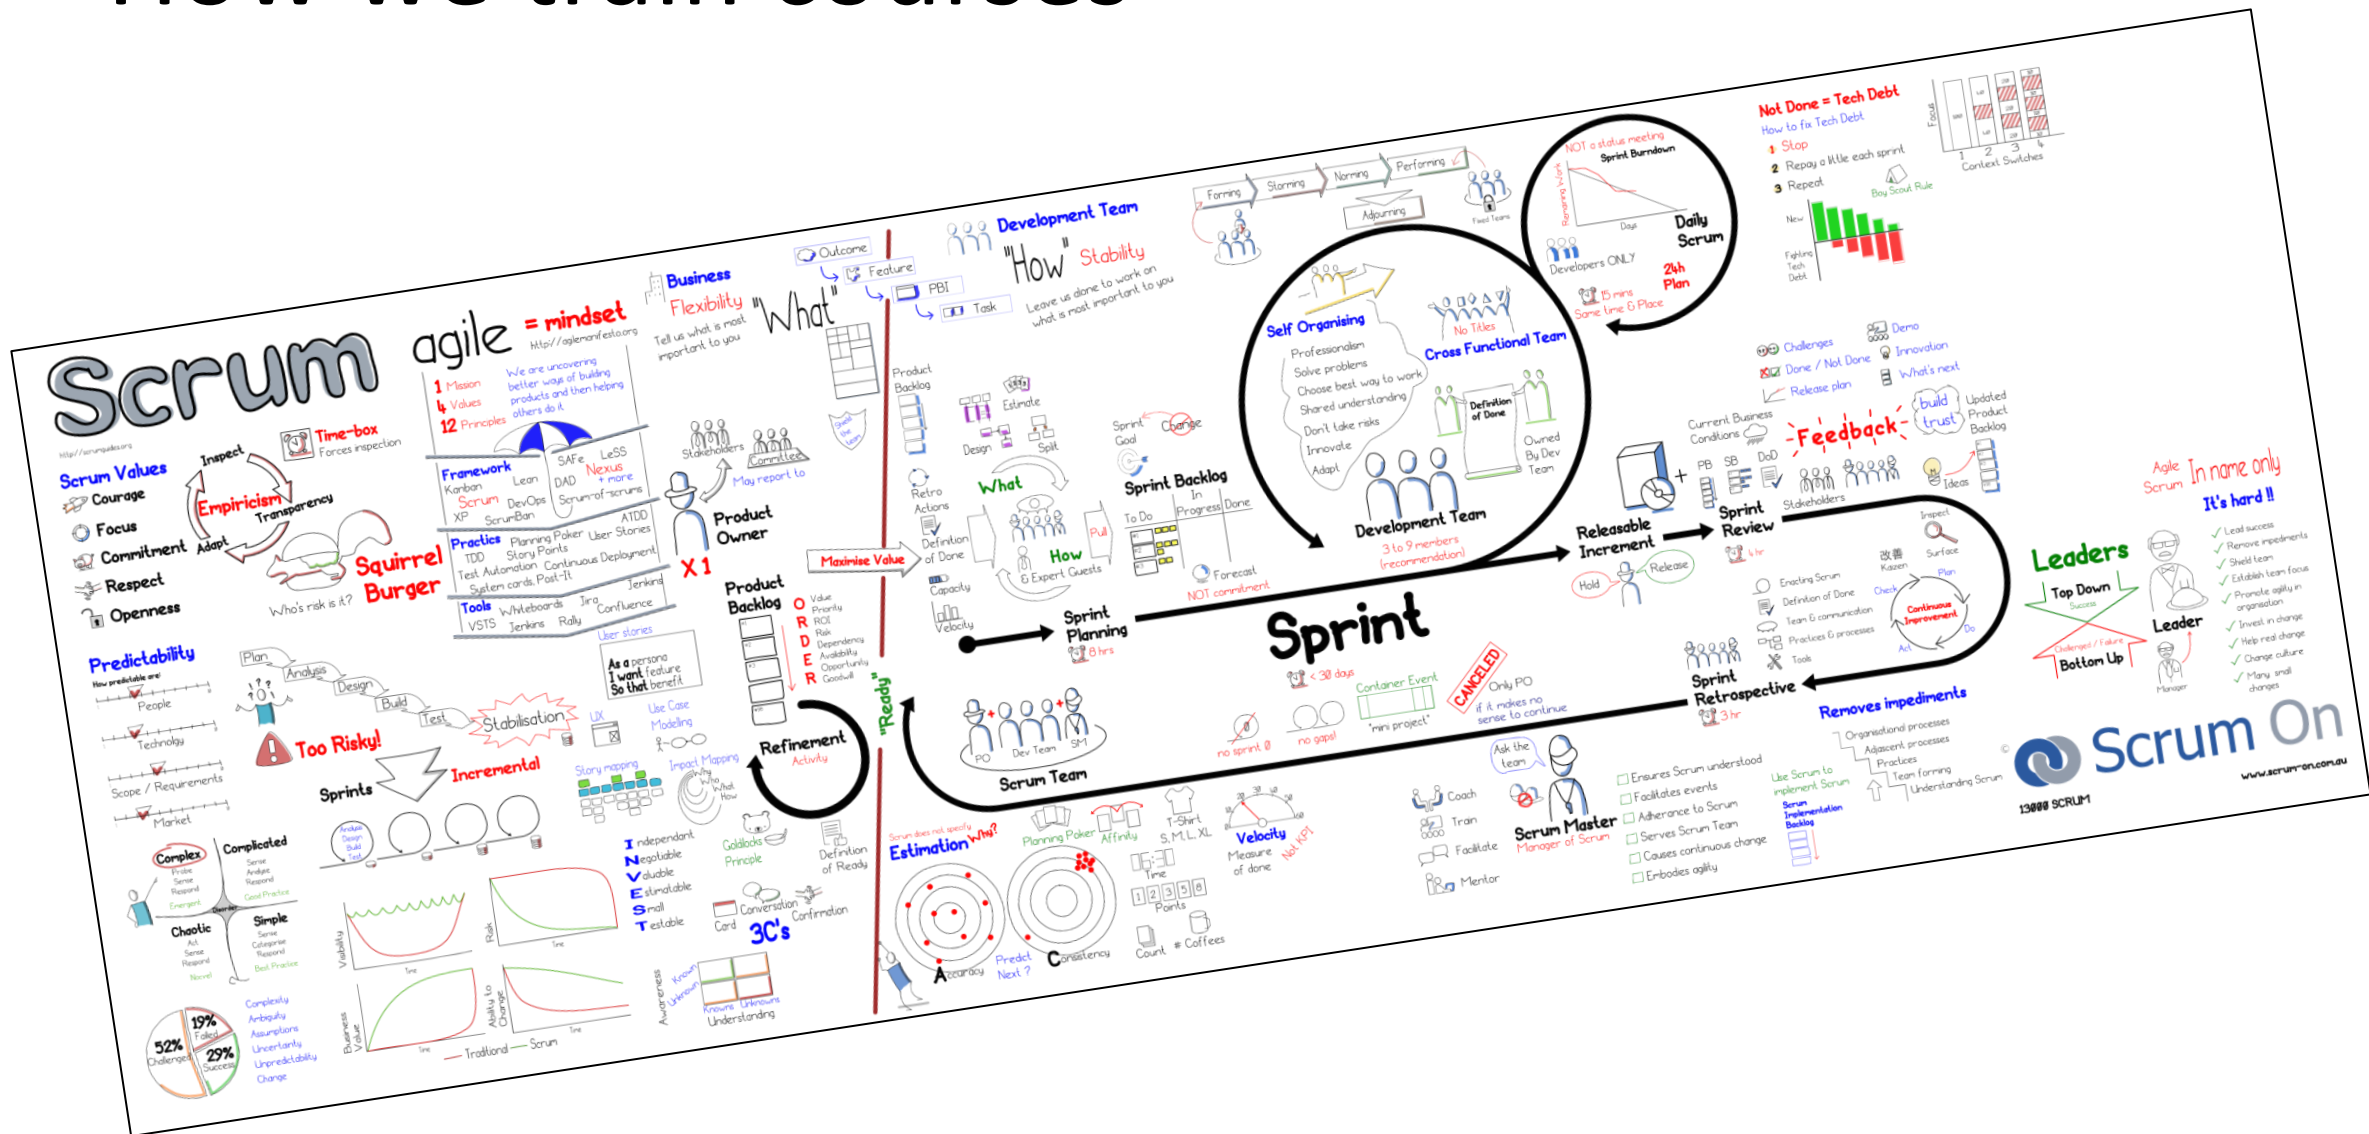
How we train courses

Scrum
http://scrumguides.org

Scrum Values
Courage
Focus
Commitment
Respect
Openness

Inspect
Empiricism
Transparency
Adapt

Time-box
Forces inspection

Squirrel Burger
Who's risk is it?

agile = mindset
http://agilemanifesto.org
1 Mission
4 Values
12 Principles
We are uncovering better ways of building products and then helping others do it

Framework
Kanban Lean
Scrum DevOps
XP ScrumBan
SAFe LeSS
DAD Nexus + more
Scrum-of-scrums

Practics
TDD Planning Poker User Stories
Story Points ATDD
Test Automation Continuous Deployment
System cards Post-It

Tools
VSTS Whiteboards Jira Jenkins
Jenkins Rally Confluence

Business
Flexibility
Tell us what is most important to you
"What"

Stakeholders
Committee
May report to

Product Owner
X 1

Maximise Value

Product Backlog
O Value
R Priority
D ROI
E Risk
R Dependency
Availability
Opportunity
Goodwill

User stories
As a persona
I want feature
So that benefit

Refinement
Activity

"Ready"

Outcome
Feature
PBI
Task

Predictability
How predictable are!
People
Technolgy
Scope / Requirements
Market

Plan
Analysis
Design
Build
Test
Stabilisation

Too Risky!

Sprints
Incremental

UX
Use Case
Modeling
Story mapping
Impact Mapping
Who
What
How

Independent
Negotiable
Valuable
Estimatable
Small
Testable

Goldilocks Principle
Card
Conversation
Confirmation
3C's

Definition of Ready

Complex
Probe
Sense
Respond
Emergent
Complicated
Sense
Analyse
Respond
Good Practice
Disorder
Chaotic
Act
Sense
Respond
Novel
Simple
Sense
Categorise
Respond
Best Practice

Visibility
Time
Risk
Time
Business Value
Time
Ability to Change
Time
Traditional Scrum

52% Challenged
19% Failed
29% Success
Complexity
Ambiguity
Assumptions
Uncertainty
Unpredictability
Change

Awareness
Known
Unknown
Knowns
Unknowns
Understanding

Development Team
"How"
Stability
Leave us alone to work on what is most important to you

Product Backlog
Design
Estimate
Split
What
How
& Expert Guests
Pull
Retro Actions
Definition of Done
Capacity
Velocity

Sprint Goal
Change
Sprint Backlog
To Do
In Progress
Done
Forecast
NOT commitment

Sprint Planning
8 hrs

Sprint
< 30 days
Container Event
"mini project"
no sprint 0
no gaps!
CANCELED
Only PO
if it makes no sense to continue

PO
Dev Team
SM
Scrum Team

Forming
Storming
Norming
Performing
Adjourning
Fixed Teams

Self Organising
Professionalism
Solve problems
Choose best way to work
Shared understanding
Don't take risks
Innovate
Adapt

No Titles
Cross Functional Team
Definition of Done
Owned By Dev Team

Development Team
3 to 9 members
(recommendation)

NOT a status meeting
Sprint Burndown
Remaining Work
Days
Daily Scrum
Developers ONLY
24h Plan
15 mins
Same time & Place

Releasable Increment
Hold
Release

Current Business Conditions
PB
SB
DoD
Sprint Review
4 hr
Stakeholders
Challenges
Done / Not Done
Release plan
Demo
Innovation
What's next
Feedback
build trust
Updated Product Backlog
Ideas

Sprint Retrospective
3 hr
Enacting Scrum
Definition of Done
Team & communication
Practices & processes
Tools
Inspect
Surface
Kaizen
Plan
Check
Continuous Improvement
Do
Act

Not Done = Tech Debt
How to fix Tech Debt
1 Stop
2 Repay a little each sprint
3 Repeat
Boy Scout Rule
New
Fighting Tech Debt
Focus
1 2 3 4
Context Switches

Estimation
Scrum does not specify
Why?
Planning Poker
Affinity
T-Shirt
S, M, L, XL
Time
Points
1 2 3 5 8
Count
# Coffees
Accuracy
Predict Next ?
Consistency
Velocity
Measure of done
Not KPI

Coach
Train
Facilitate
Mentor
Ask the team
Scrum Master
Manager of Scrum
Ensures Scrum understood
Facilitates events
Adherence to Scrum
Serves Scrum Team
Causes continuous change
Embodies agility

Removes impediments
Organisational processes
Adjacent processes
Practices
Team forming
Understanding Scrum
Use Scrum to implement Scrum
Scrum Implementation Backlog

Leaders
Top Down
Success
Challenged / Failure
Bottom Up
Leader
Manager

Agile
Scrum
In name only
It's hard !!
Lead success
Remove impediments
Shield team
Establish team focus
Promote agility in organisation
Invest in change
Help real change
Change culture
Many small changes

Scrum On
13000 SCRUM
www.scrum-on.com.au